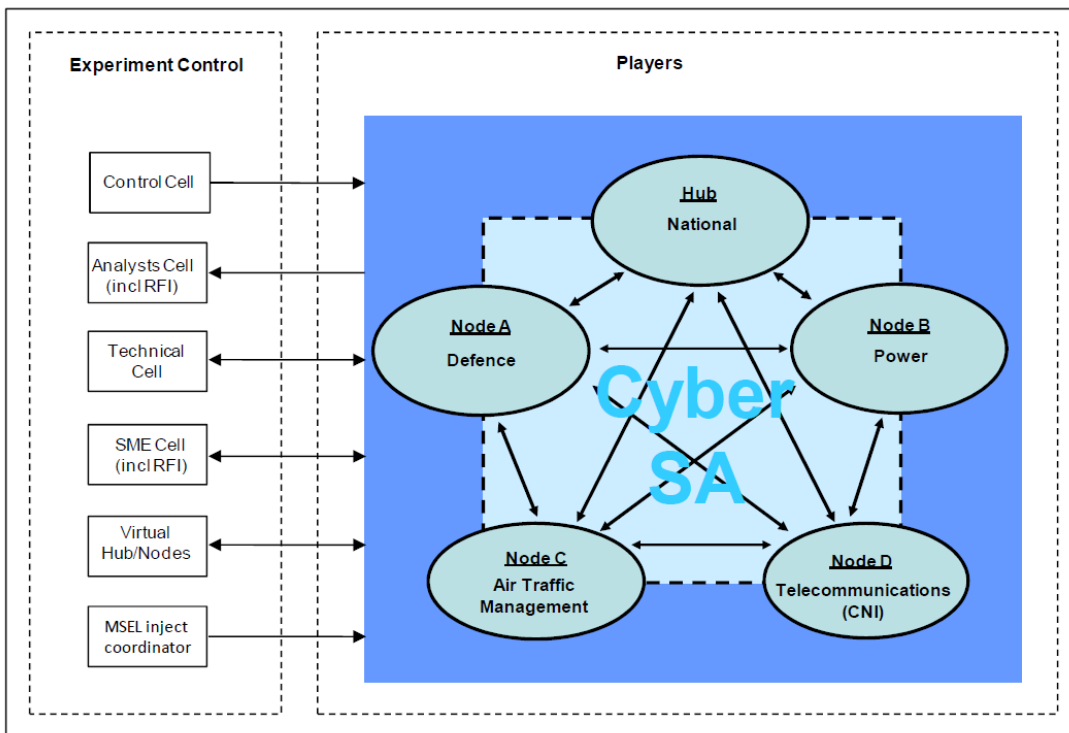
Experiment Control

Players

Control Cell

Analysts Cell (incl RFI)

Technical Cell

SME Cell (incl RFI)

Virtual Hub/Nodes

MSEL inject coordinator

Hub
National

Node A
Defence

Node B
Power

Cyber SA

Node C
Air Traffic Management

Node D
Telecommunications (CNI)